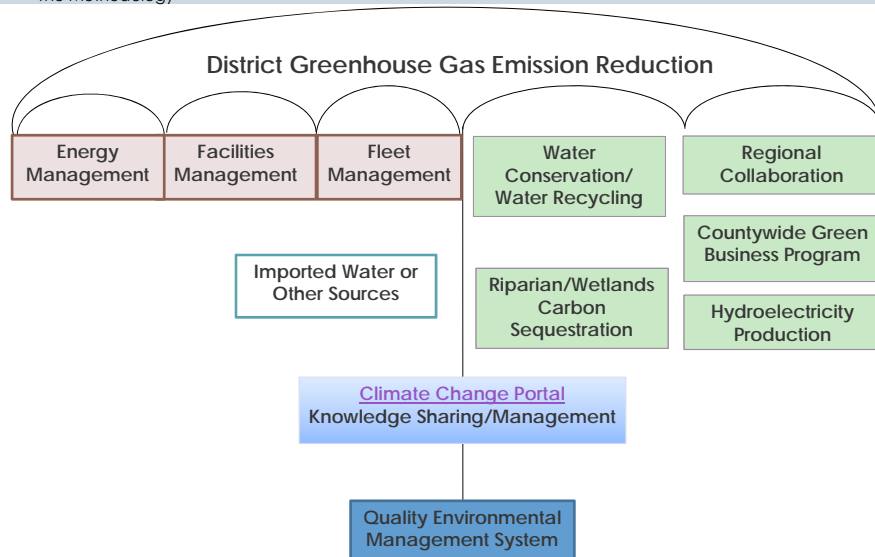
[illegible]

District Greenhouse Gas Emission Reduction

Energy Management

Facilities Management

Fleet Management

Water Conservation/ Water Recycling

Regional Collaboration

Countywide Green Business Program

Imported Water or Other Sources

Riparian/Wetlands Carbon Sequestration

Hydroelectricity Production

Climate Change Portal
Knowledge Sharing/Management

Quality Environmental Management System